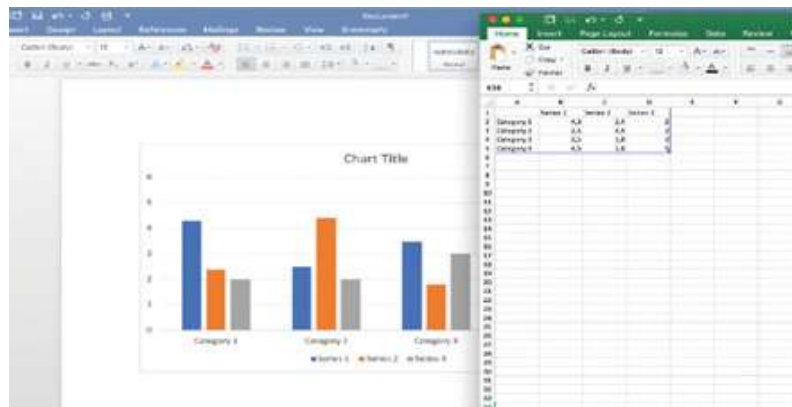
Document1

sert Design Layout References Mailings Review View Grammarly

Calibri (Body) 12

Chart Title

6
5
4
3
2
1
0

Category 1 Category 2 Category 3

Series 1 Series 2 Series 3

Home Insert Page Layout Formulas Data Review

Cut
Copy
Paste
Format

Calibri (Body) 12

B I U

A B C D E F G

| | A | B | C | D |
|---|---|---|---|---|
| 1 | | Series 1 | Series 2 | Series 3 |
| 2 | Category 1 | 4,3 | 2,4 | 2 |
| 3 | Category 2 | 2,5 | 4,4 | 2 |
| 4 | Category 3 | 3,5 | 1,8 | 3 |
| 5 | Category 4 | 4,5 | 2,8 | 5 |